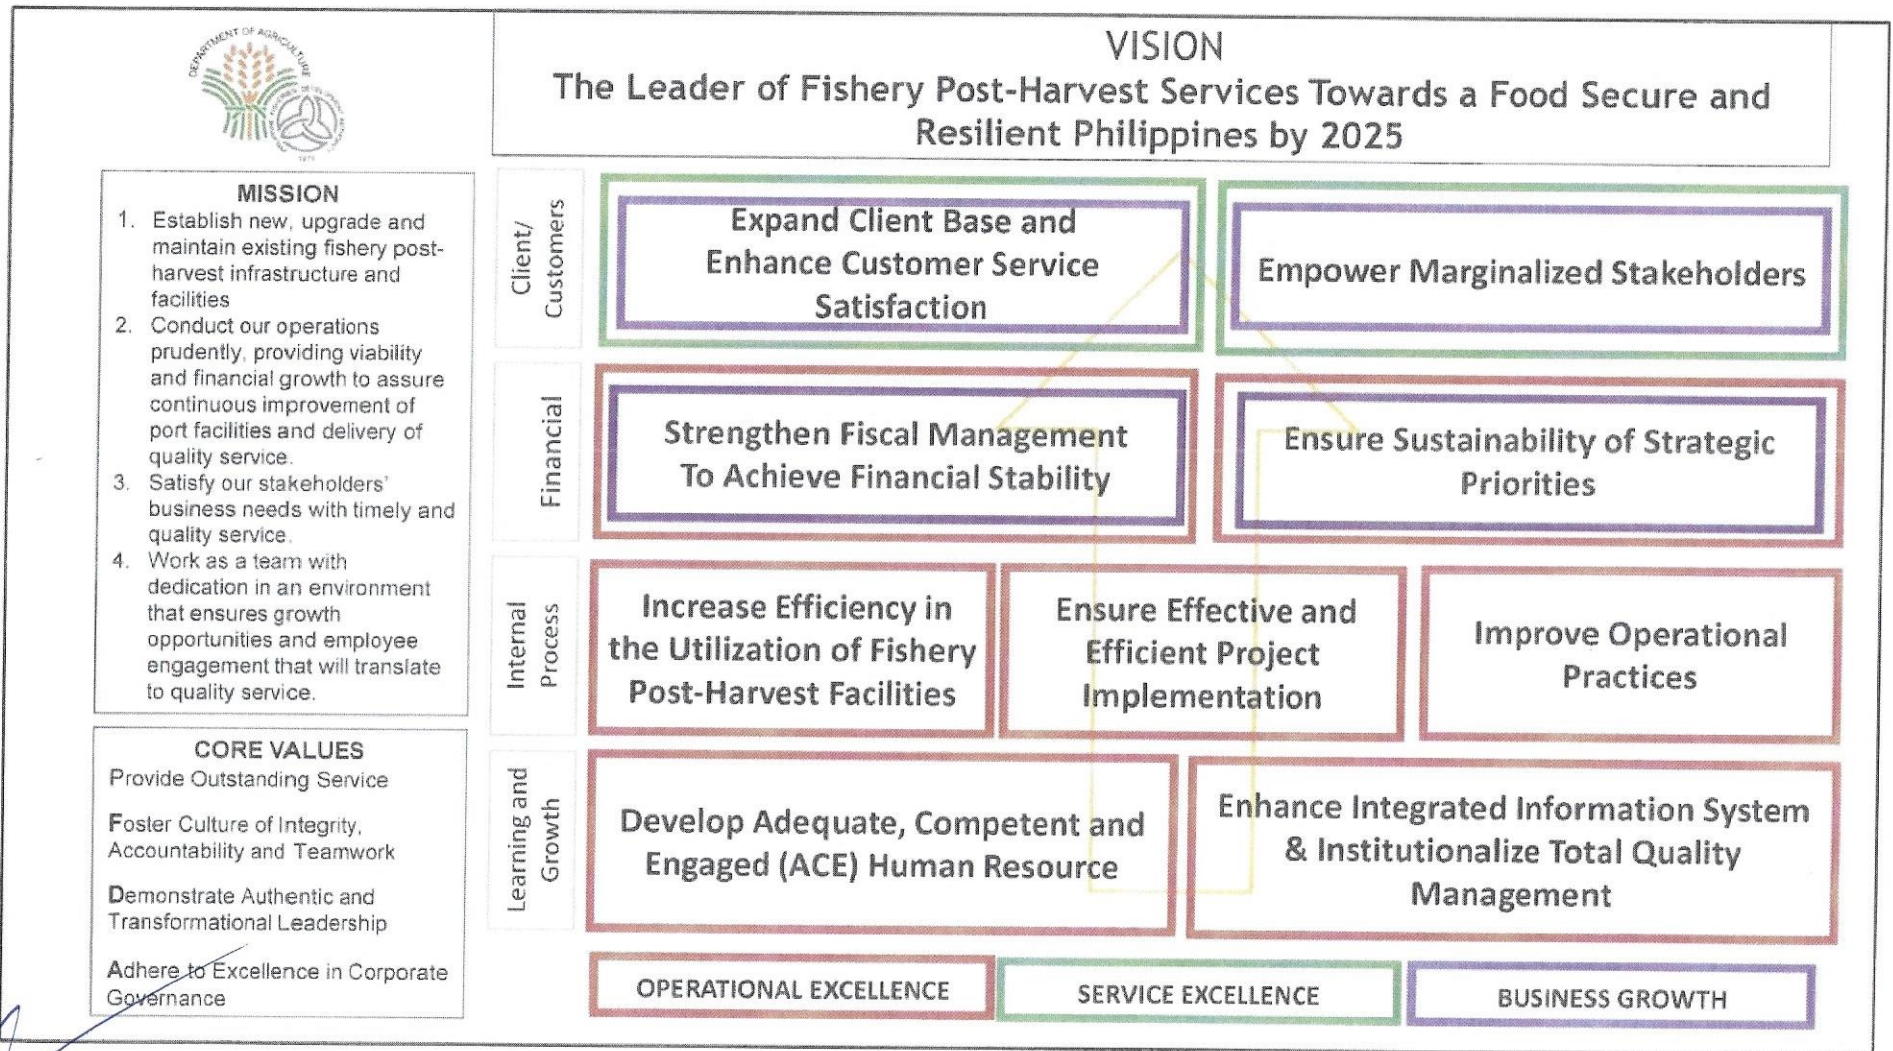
DEPARTMENT OF AGRICULTURE
PHILIPPINE FISHERIES DEVELOPMENT AUTHORITY
1976

VISION
The Leader of Fishery Post-Harvest Services Towards a Food Secure and Resilient Philippines by 2025

MISSION
1. Establish new, upgrade and maintain existing fishery post-harvest infrastructure and facilities
2. Conduct our operations prudently, providing viability and financial growth to assure continuous improvement of port facilities and delivery of quality service.
3. Satisfy our stakeholders' business needs with timely and quality service.
4. Work as a team with dedication in an environment that ensures growth opportunities and employee engagement that will translate to quality service.

CORE VALUES
Provide Outstanding Service

Foster Culture of Integrity, Accountability and Teamwork

Demonstrate Authentic and Transformational Leadership

Adhere to Excellence in Corporate Governance

Client/ Customers

Expand Client Base and Enhance Customer Service Satisfaction

Empower Marginalized Stakeholders

Financial

Strengthen Fiscal Management To Achieve Financial Stability

Ensure Sustainability of Strategic Priorities

Internal Process

Increase Efficiency in the Utilization of Fishery Post-Harvest Facilities

Ensure Effective and Efficient Project Implementation

Improve Operational Practices

Learning and Growth

Develop Adequate, Competent and Engaged (ACE) Human Resource

Enhance Integrated Information System & Institutionalize Total Quality Management

OPERATIONAL EXCELLENCE

SERVICE EXCELLENCE

BUSINESS GROWTH